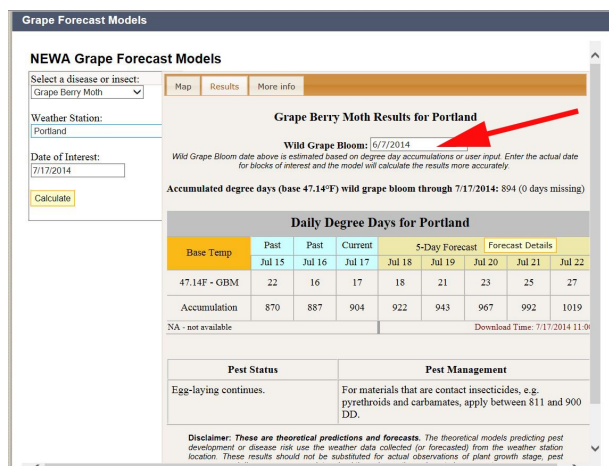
Grape Forecast Models

NEWA Grape Forecast Models

Select a disease or insect:
Grape Berry Moth

Weather Station:
Portland

Date of Interest:
7/17/2014

Calculate

Map | Results | More info

Grape Berry Moth Results for Portland

Wild Grape Bloom: 6/7/2014
Wild Grape Bloom date above is estimated based on degree day accumulations or user input. Enter the actual date for blocks of interest and the model will calculate the results more accurately.

Accumulated degree days (base 47.14°F) wild grape bloom through 7/17/2014: 894 (0 days missing)

Daily Degree Days for Portland

| Base Temp | Past | Past | Current | 5-Day Forecast | Forecast Details | | | |
|---|---|---|---|---|---|---|---|---|
| | Jul 15 | Jul 16 | Jul 17 | Jul 18 | Jul 19 | Jul 20 | Jul 21 | Jul 22 |
| 47.14F - GBM | 22 | 16 | 17 | 18 | 21 | 23 | 25 | 27 |
| Accumulation | 870 | 887 | 904 | 922 | 943 | 967 | 992 | 1019 |

NA - not available
Download Time: 7/17/2014 11:0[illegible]

| Pest Status | Pest Management |
|---|---|
| Egg-laying continues. | For materials that are contact insecticides, e.g. pyrethroids and carbamates, apply between 811 and 900 DD. |

Disclaimer: These are theoretical predictions and forecasts. The theoretical models predicting pest development or disease risk use the weather data collected (or forecasted) from the weather station location. These results should not be substituted for actual observations of plant growth stage, pest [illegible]